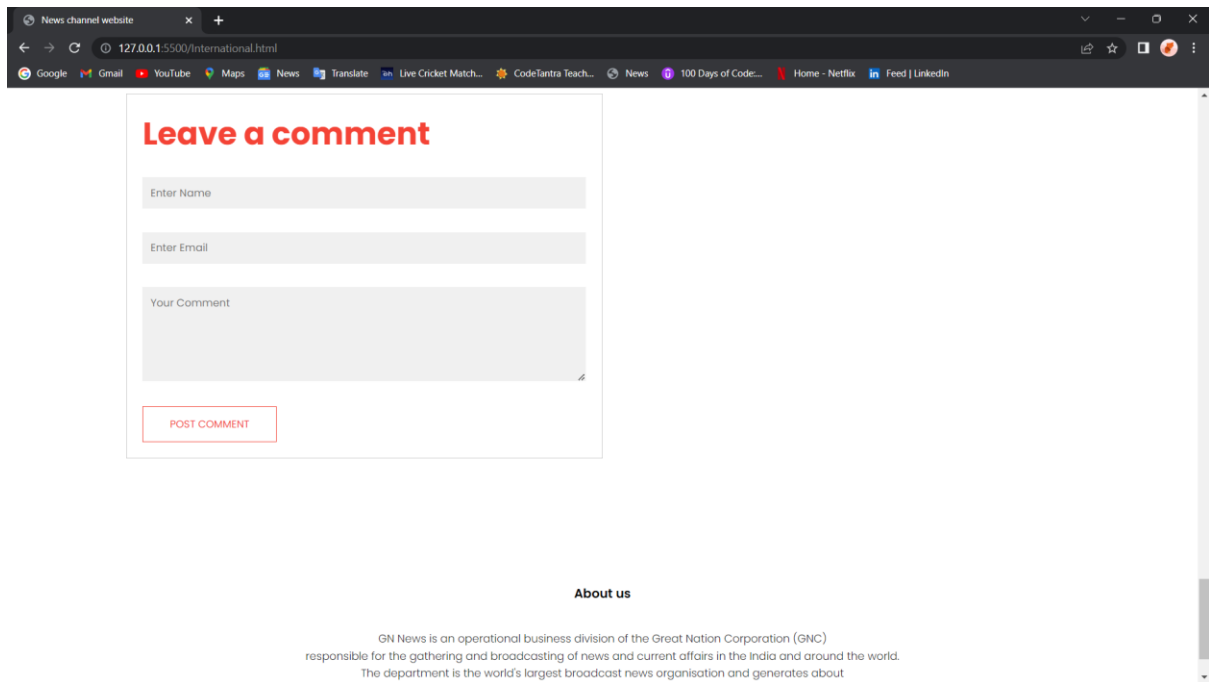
News channel website

127.0.0.1:5500/International.html

Google Gmail YouTube Maps News Translate Live Cricket Match... CodeTantra Teach... News 100 Days of Code:... Home - Netflix Feed | LinkedIn

Leave a comment

Enter Name

Enter Email

Your Comment

POST COMMENT

About us

GN News is an operational business division of the Great Nation Corporation (GNC) responsible for the gathering and broadcasting of news and current affairs in the India and around the world. The department is the world's largest broadcast news organisation and generates about